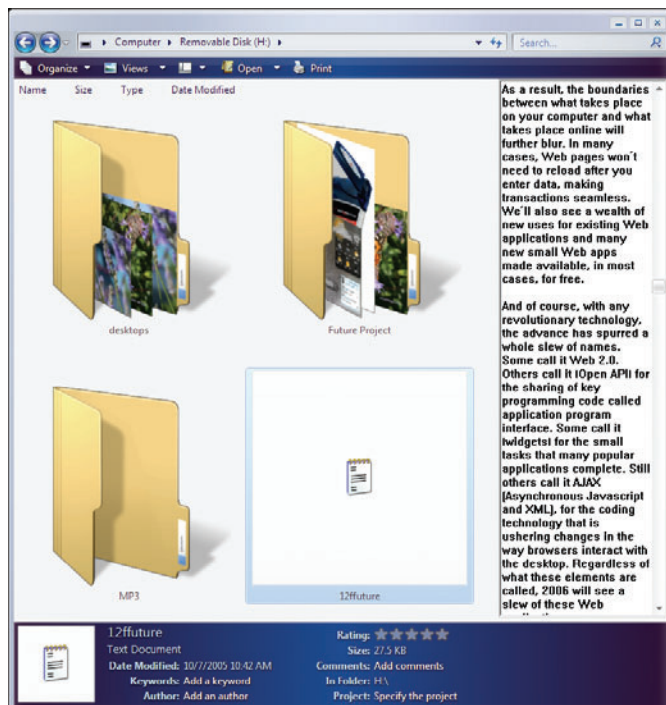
Computer ▸ Removable Disk (H:) ▸

Search...

Organize ▾ Views ▾ Open ▾ Print

Name Size Type Date Modified

desktops

Future Project

MP3

12ffuture

As a result, the boundaries between what takes place on your computer and what takes place online will further blur. In many cases, Web pages won't need to reload after you enter data, making transactions seamless. We'll also see a wealth of new uses for existing Web applications and many new small Web apps made available, in most cases, for free.

And of course, with any revolutionary technology, the advance has spurred a whole slew of names. Some call it Web 2.0. Others call it (Open API) for the sharing of key programming code called application program interface. Some call it (widgets) for the small tasks that many popular applications complete. Still others call it AJAX (Asynchronous Javascript and XML), for the coding technology that is ushering changes in the way browsers interact with the desktop. Regardless of what these elements are called, 2006 will see a slew of these Web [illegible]

12ffuture
Text Document
Date Modified: 10/7/2005 10:42 AM
Keywords: Add a keyword
Author: Add an author
Rating:
Size: 27.5 KB
Comments: Add comments
In Folder: H:\
Project: Specify the project